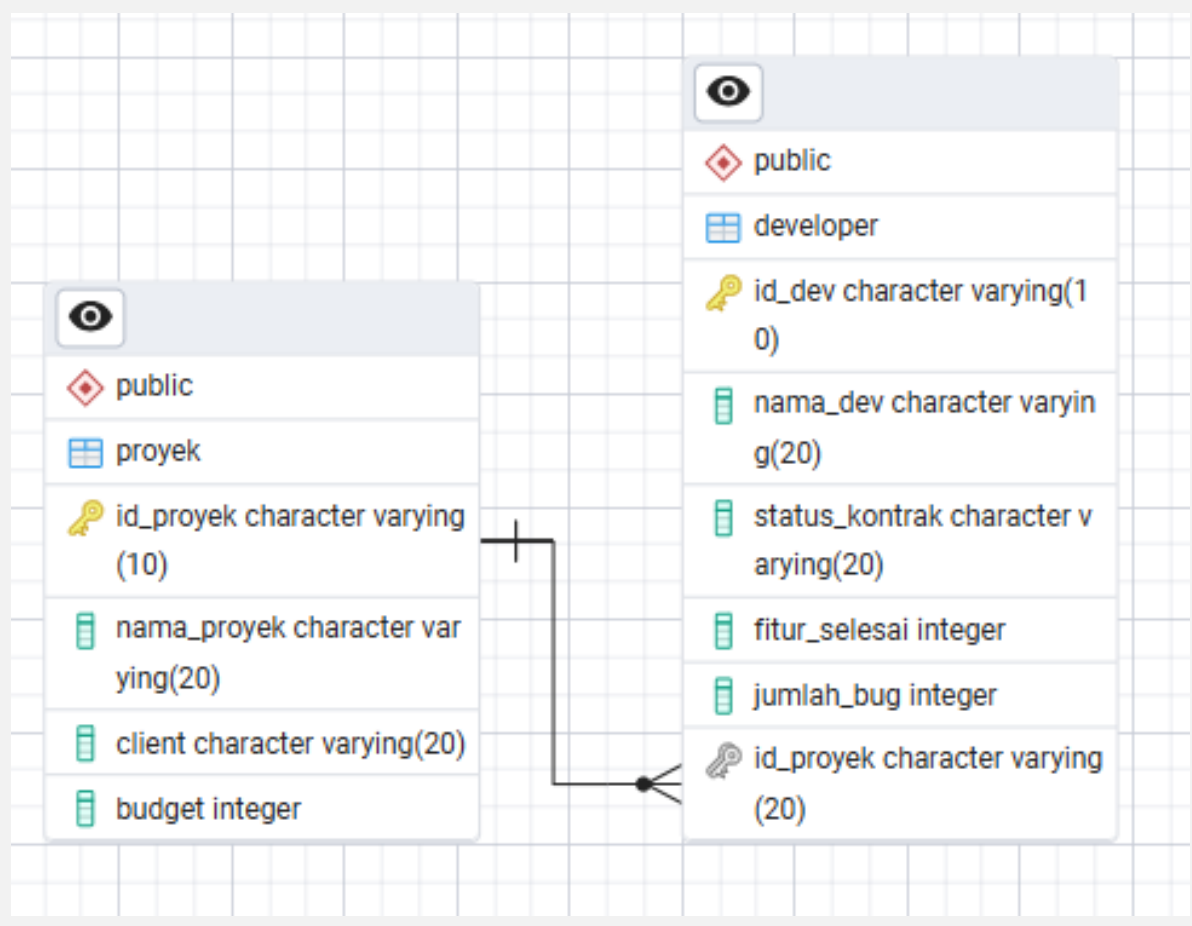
public

proyek

id_proyek character varying (10)

nama_proyek character varying(20)

client character varying(20)

budget integer

public

developer

id_dev character varying(10)

nama_dev character varying(20)

status_kontrak character varying(20)

fitur_selesai integer

jumlah_bug integer

id_proyek character varying (20)